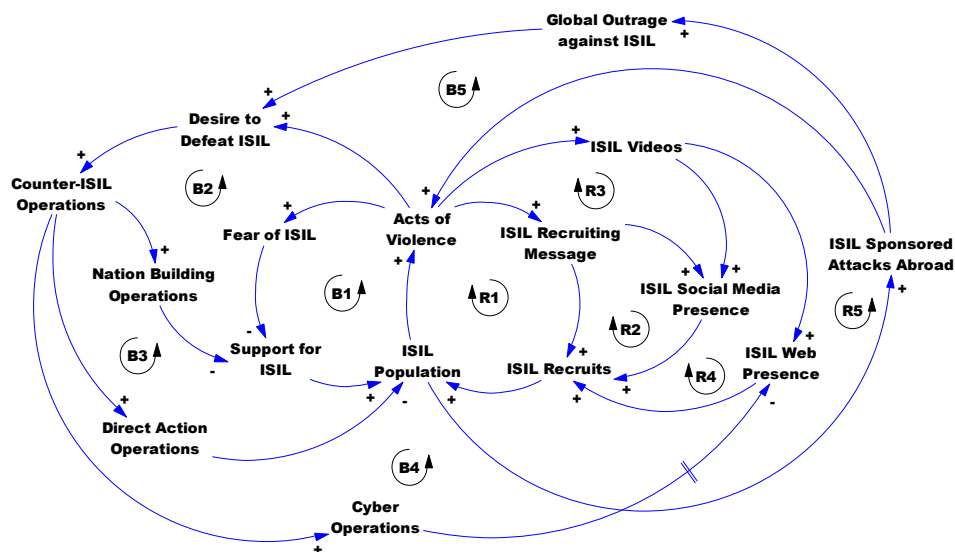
Global Outrage against ISIL

+

B5

+

Desire to Defeat ISIL

+

+

ISIL Videos

+

Counter-ISIL Operations

B2

R3

+

+

Fear of ISIL

Acts of Violence

+

ISIL Recruiting Message

ISIL Sponsored Attacks Abroad

+

+

+

Nation Building Operations

B1

+

R1

ISIL Social Media Presence

+

-

R2

R5

+

Support for ISIL

ISIL Population

B3

-

ISIL Recruits

ISIL Web Presence

+

R4

+

+

-

+

+

-

Direct Action Operations

B4

Cyber Operations

+